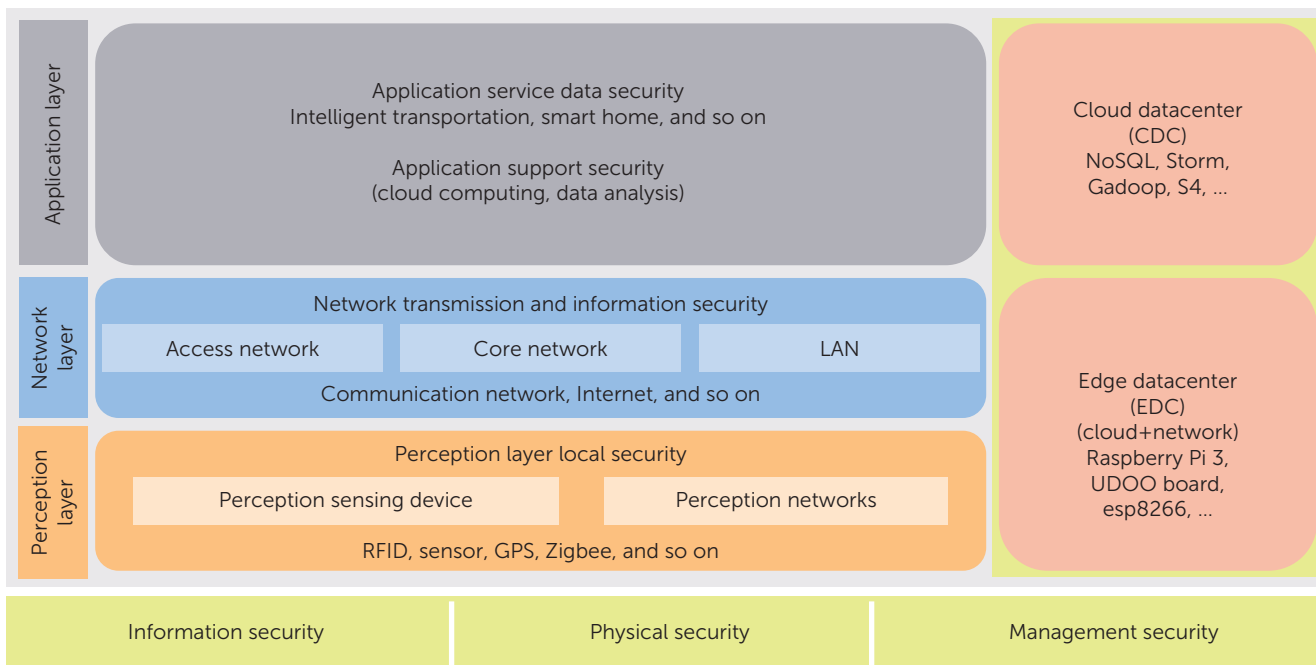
Application layer

Application service data security
Intelligent transportation, smart home, and so on

Application support security
(cloud computing, data analysis)

Cloud datacenter
(CDC)
NoSQL, Storm,
Gadoop, S4, ...

Network layer

Network transmission and information security

| Access network | Core network | LAN |
|---|---|---|

Communication network, Internet, and so on

Edge datacenter
(EDC)
(cloud+network)
Raspberry Pi 3,
UDOO board,
esp8266, ...

Perception layer

Perception layer local security

| Perception sensing device | Perception networks |
|---|---|

RFID, sensor, GPS, Zigbee, and so on

| Information security | Physical security | Management security |
|---|---|---|